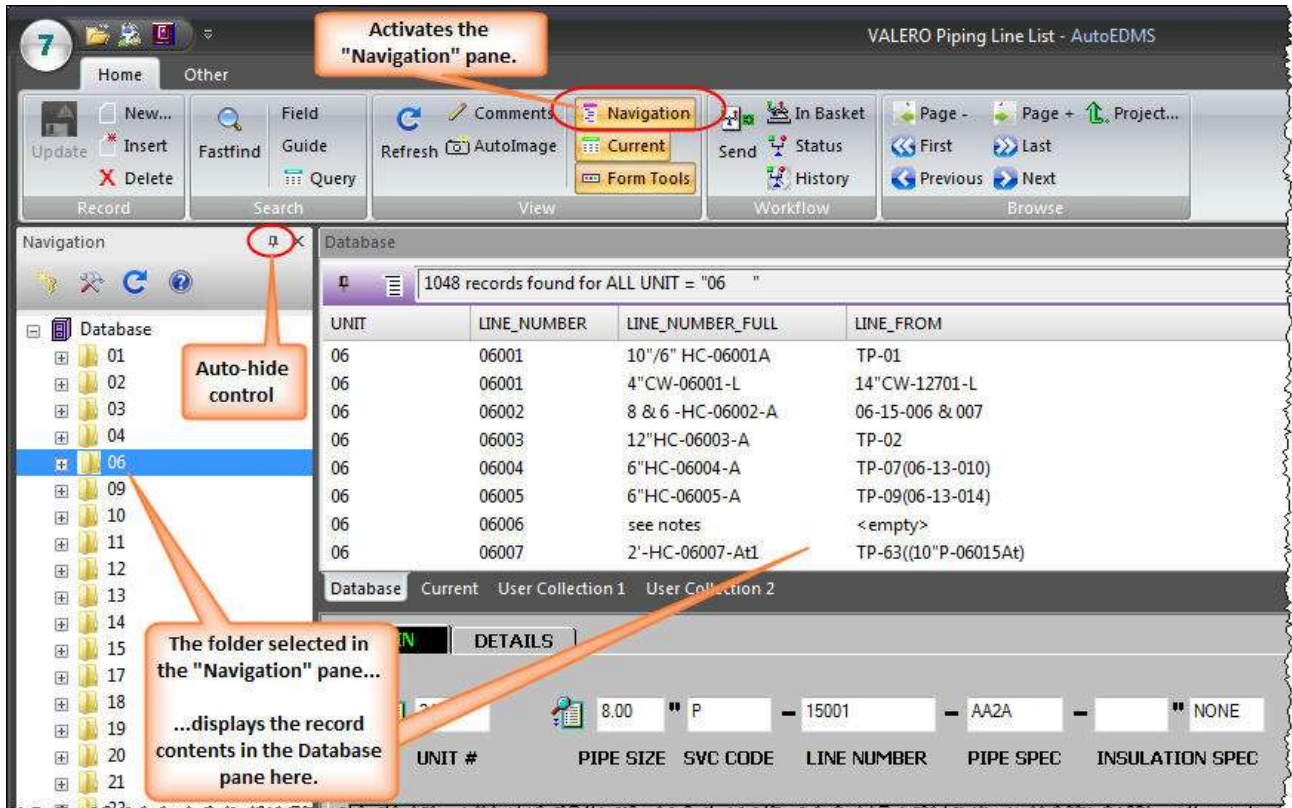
VALERO Piping Line List - AutoEDMS

Home Other

Activates the "Navigation" pane.

Update New... Insert Delete Record

Fastfind Field Guide Query Search

Refresh Comments AutoImage Navigation Current Form Tools View

Send In Basket Status History Workflow

Page - First Previous Page + Last Next Project... Browse

Navigation

Database

Database
01
02
03
04
06
09
10
11
12
13
14
15
17
18
19
20
21

Auto-hide control

1048 records found for ALL UNIT = "06 "

| UNIT | LINE_NUMBER | LINE_NUMBER_FULL | LINE_FROM |
|---|---|---|---|
| 06 | 06001 | 10"/6" HC-06001A | TP-01 |
| 06 | 06001 | 4"CW-06001-L | 14"CW-12701-L |
| 06 | 06002 | 8 & 6 -HC-06002-A | 06-15-006 & 007 |
| 06 | 06003 | 12"HC-06003-A | TP-02 |
| 06 | 06004 | 6"HC-06004-A | TP-07(06-13-010) |
| 06 | 06005 | 6"HC-06005-A | TP-09(06-13-014) |
| 06 | 06006 | see notes | <empty> |
| 06 | 06007 | 2'-HC-06007-At1 | TP-63((10"P-06015At) |

Database Current User Collection 1 User Co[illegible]ction 2

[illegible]N DETAILS

The folder selected in the "Navigation" pane...

...displays the record contents in the Database pane here.

8.00 " P - 15001 - AA2A - " NONE

UNIT # PIPE SIZE SVC CODE LINE NUMBER PIPE SPEC INSULATION SPEC